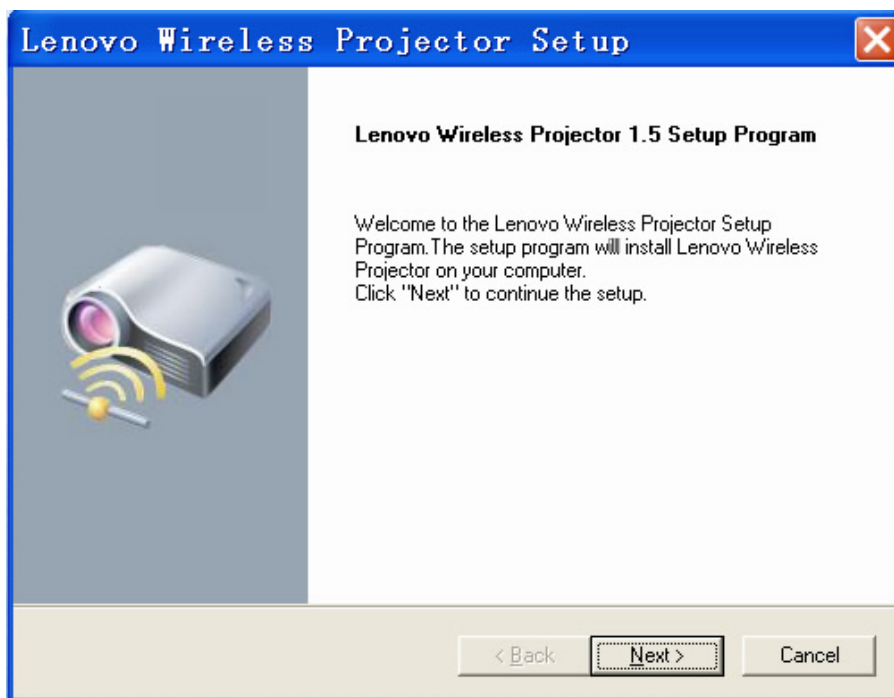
Lenovo Wireless Projector Setup

Lenovo Wireless Projector 1.5 Setup Program

Welcome to the Lenovo Wireless Projector Setup Program.The setup program will install Lenovo Wireless Projector on your computer.
Click "Next" to continue the setup.

< Back
Next >
Cancel